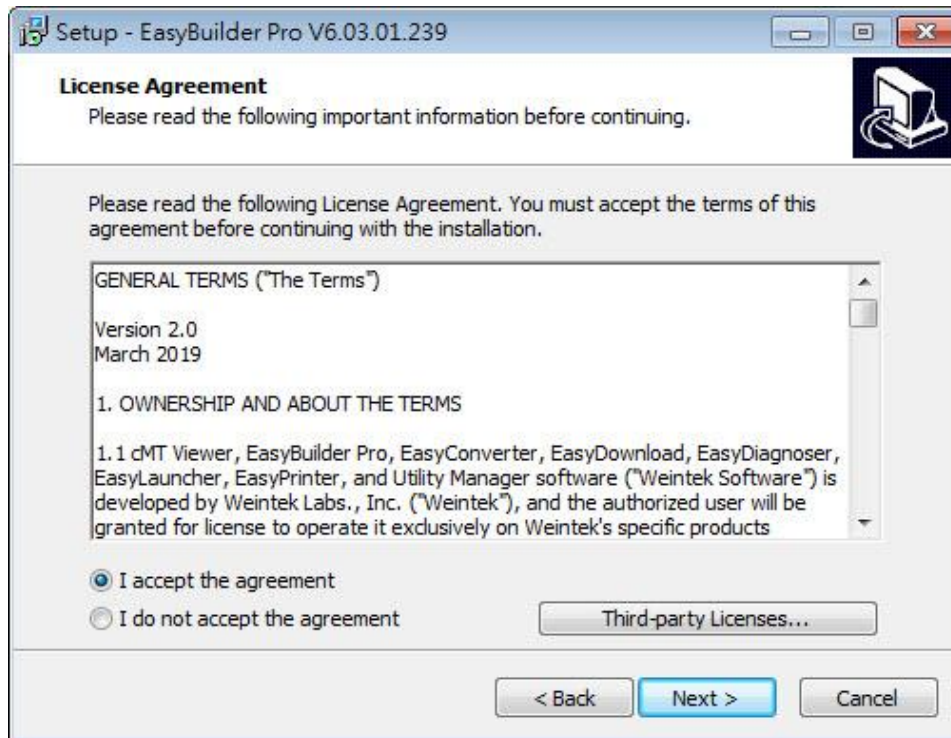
Setup - EasyBuilder Pro V6.03.01.239

License Agreement
Please read the following important information before continuing.

Please read the following License Agreement. You must accept the terms of this agreement before continuing with the installation.

GENERAL TERMS ("The Terms")

Version 2.0
March 2019

1. OWNERSHIP AND ABOUT THE TERMS

1.1 cMT Viewer, EasyBuilder Pro, EasyConverter, EasyDownload, EasyDiagnoser, EasyLauncher, EasyPrinter, and Utility Manager software ("Weintek Software") is developed by Weintek Labs., Inc. ("Weintek"), and the authorized user will be granted for license to operate it exclusively on Weintek's specific products

I accept the agreement
I do not accept the agreement
Third-party Licenses...

< Back
Next >
Cancel